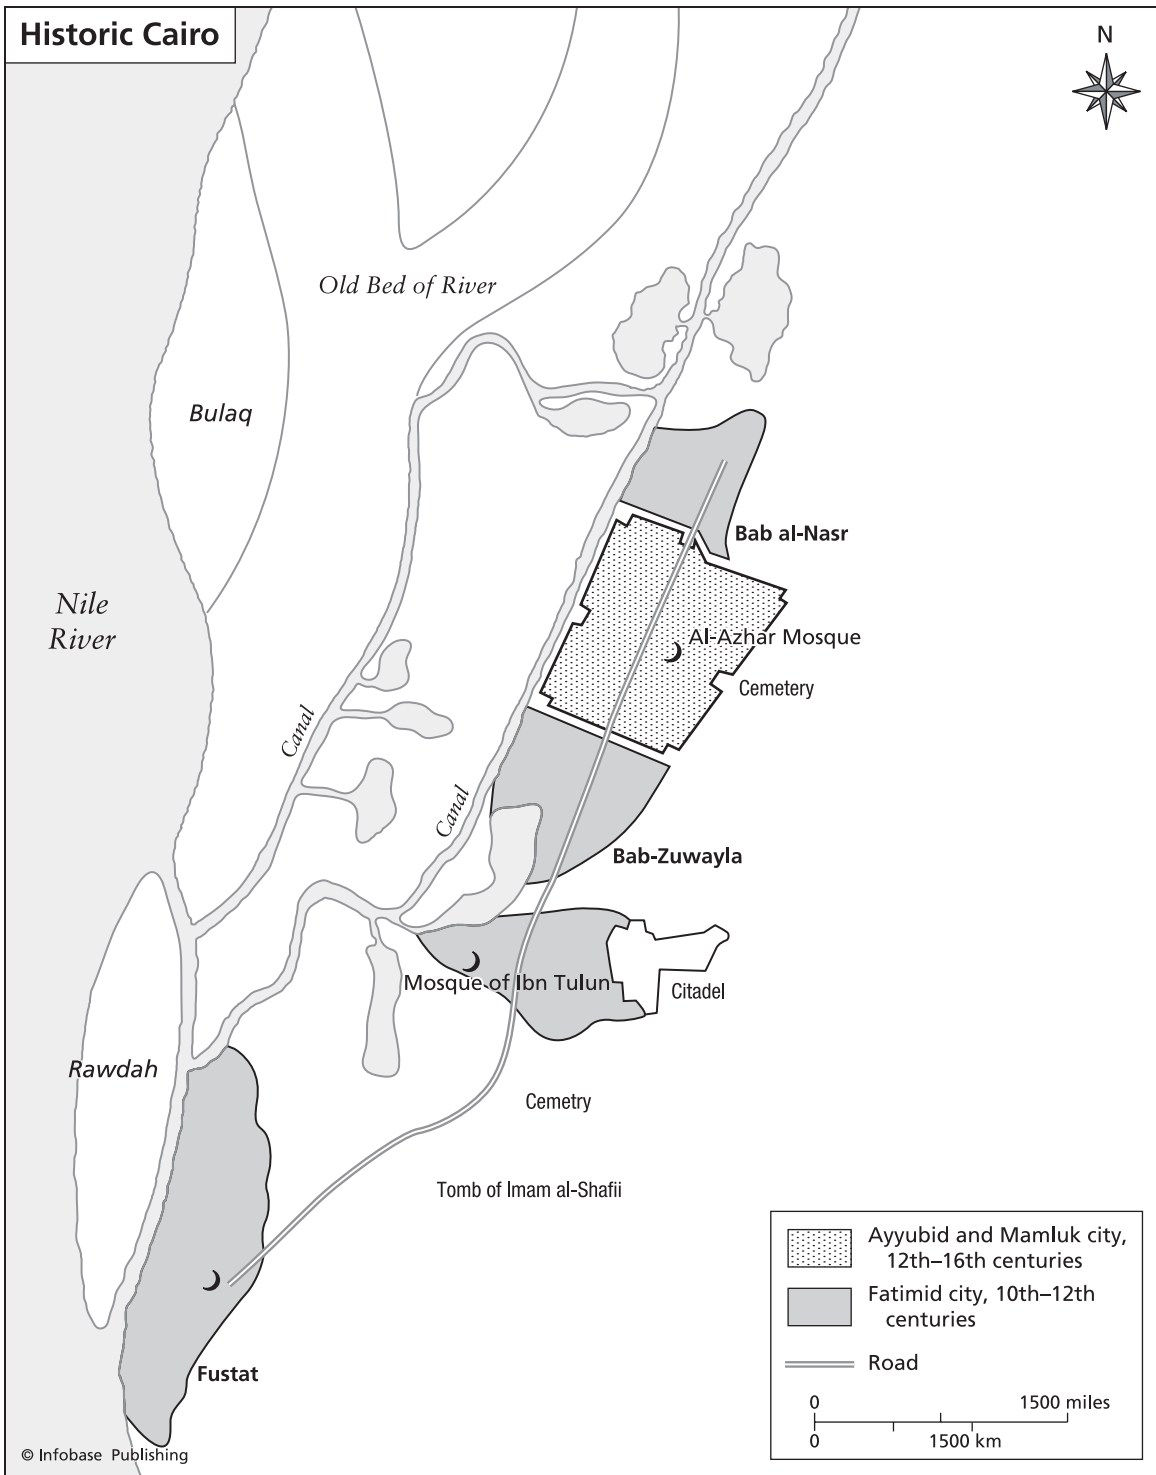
Historic Cairo

N

Old Bed of River

Bulaq

Bab al-Nasr

Nile River

Al-Azhar Mosque

Cemetery

Canal

Canal

Bab-Zuwayla

Mosque of Ibn Tulun

Citadel

Rawdah

Cemetry

Tomb of Imam al-Shafii

Fustat

Ayyubid and Mamluk city, 12th–16th centuries

Fatimid city, 10th–12th centuries

Road

0 1500 miles
0 1500 km

© Infobase Publishing